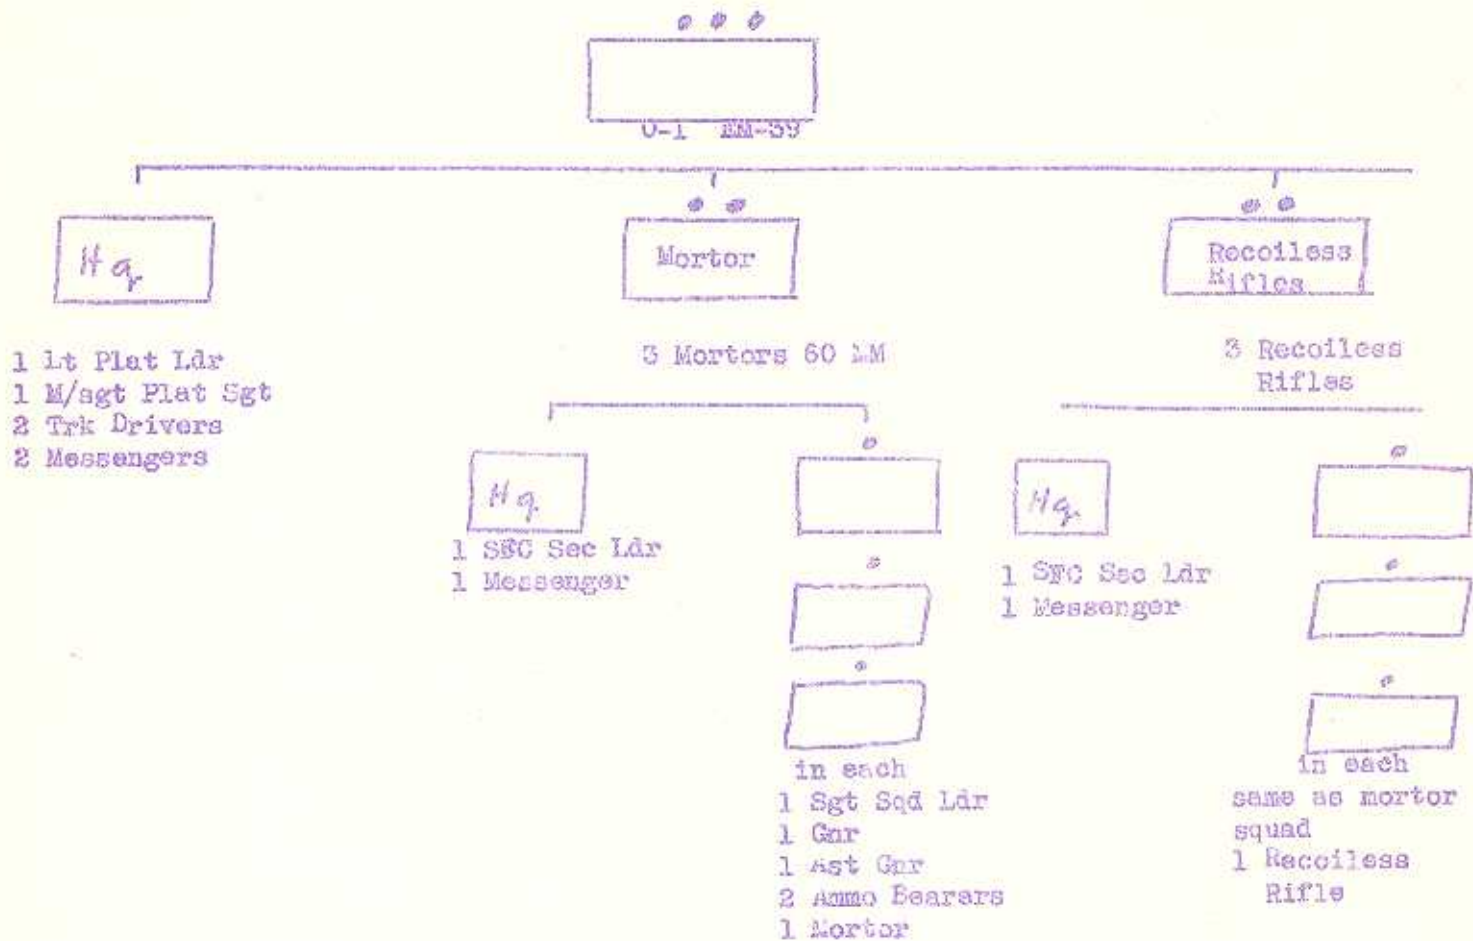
O-1 EM-39

Hq

1 Lt Plat Ldr
1 M/sgt Plat Sgt
2 Trk Drivers
2 Messengers

Mortor

3 Mortors 60 MM

Hq

1 SFC Sec Ldr
1 Messenger

in each
1 Sgt Sqd Ldr
1 Gnr
1 Ast Gnr
2 Ammo Bearers
1 Mortor

Recoiless Rifles

3 Recoiless Rifles

Hq

1 SFC Sec Ldr
1 Messenger

in each
same as mortor squad
1 Recoiless Rifle